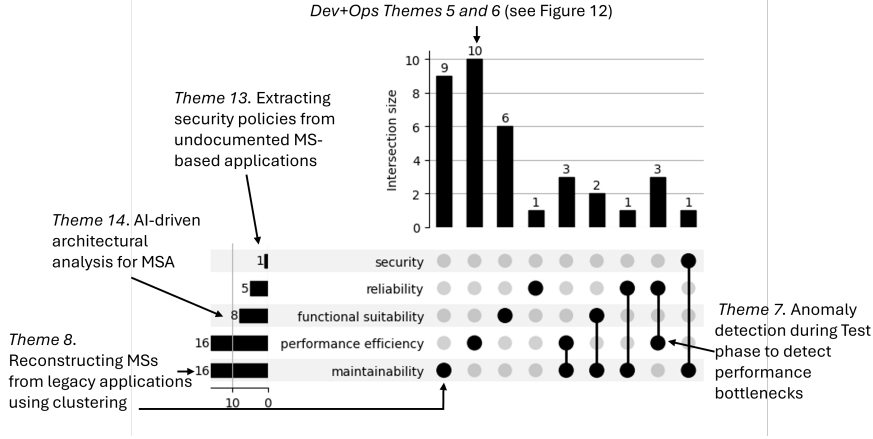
Dev+Ops Themes 5 and 6 (see Figure 12)

Theme 13. Extracting security policies from undocumented MS-based applications

Theme 14. AI-driven architectural analysis for MSA

Theme 8. Reconstructing MSs from legacy applications using clustering

Intersection size

10
8
6
4
2
0

9 10 6 1 3 2 1 3 1

1 security
5 reliability
8 functional suitability
16 performance efficiency
16 maintainability

10 0

Theme 7. Anomaly detection during Test phase to detect performance bottlenecks